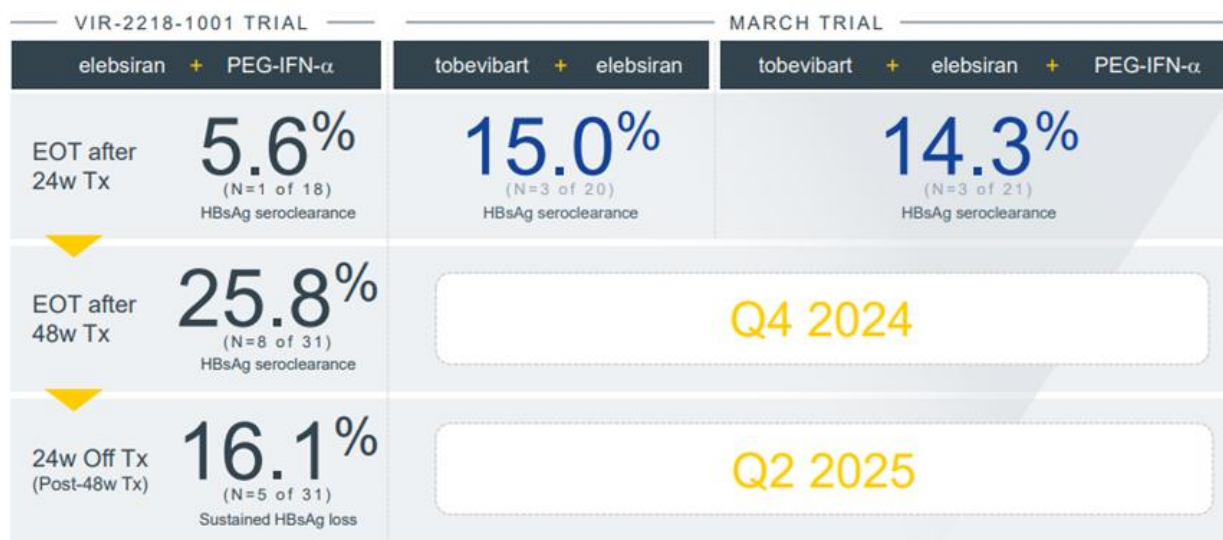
VIR-2218-1001 TRIAL

MARCH TRIAL

| | elebsiran + PEG-IFN-α | tobevibart + elebsiran | tobevibart + elebsiran + PEG-IFN-α |
|---|---|---|---|
| EOT after 24w Tx | 5.6% (N=1 of 18) HBsAg seroclearance | 15.0% (N=3 of 20) HBsAg seroclearance | 14.3% (N=3 of 21) HBsAg seroclearance |
| EOT after 48w Tx | 25.8% (N=8 of 31) HBsAg seroclearance | Q4 2024 | |
| 24w Off Tx (Post-48w Tx) | 16.1% (N=5 of 31) Sustained HBsAg loss | Q2 2025 | |